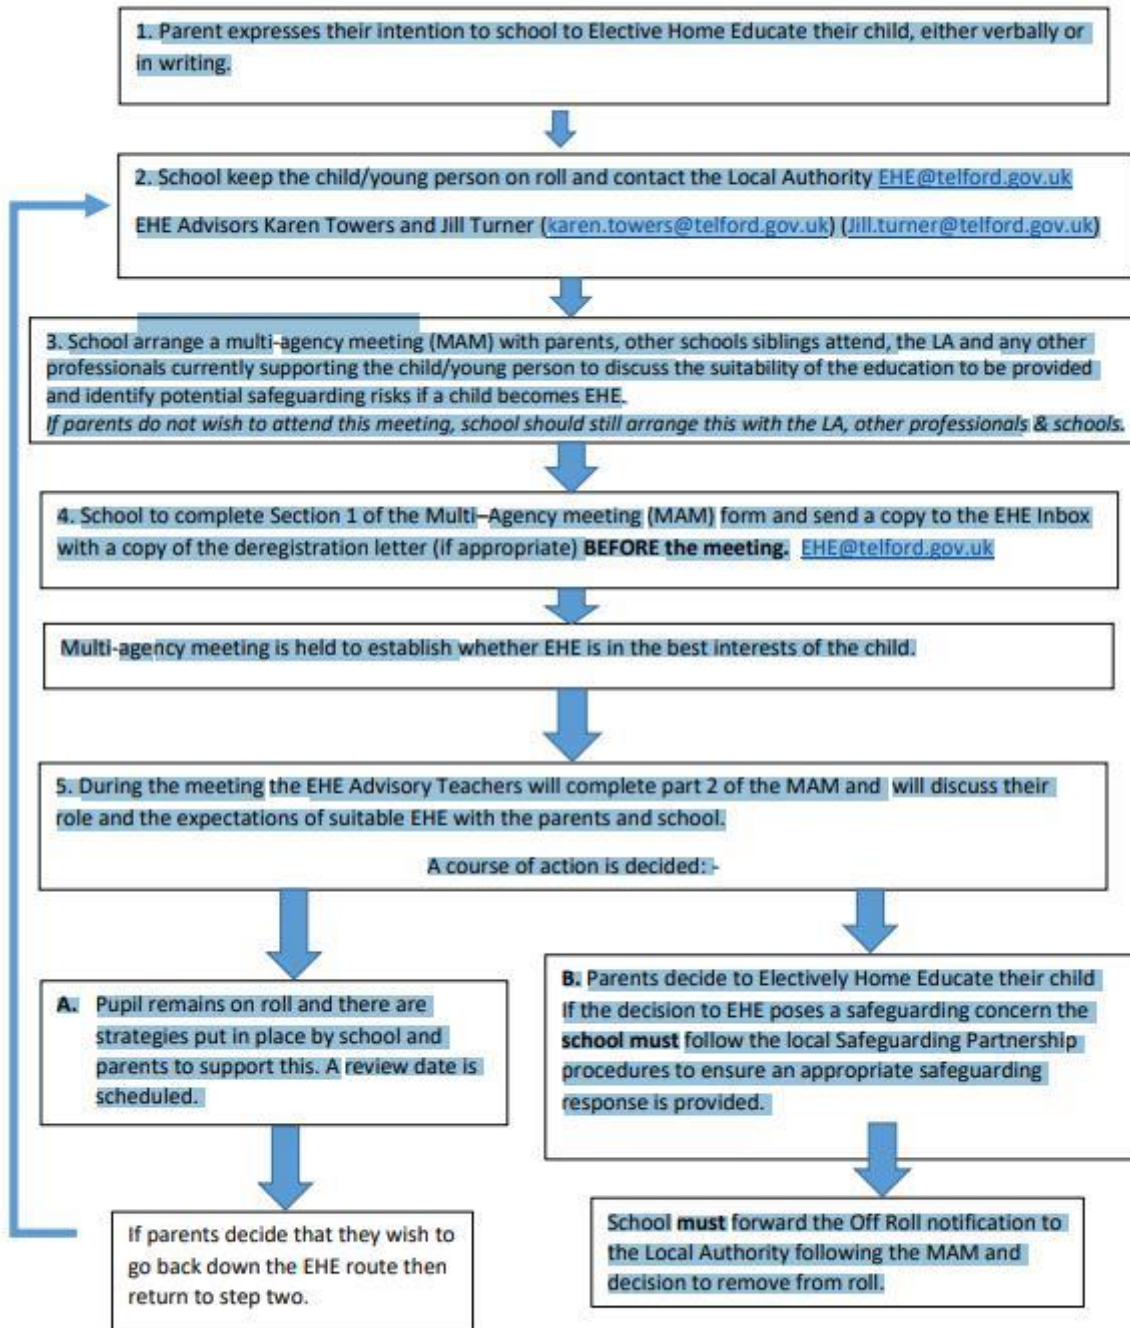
1. Parent expresses their intention to school to Elective Home Educate their child, either verbally or in writing.

2. School keep the child/young person on roll and contact the Local Authority EHE@telford.gov.uk

EHE Advisors Karen Towers and Jill Turner (karen.towers@telford.gov.uk) (Jill.turner@telford.gov.uk)

3. School arrange a multi-agency meeting (MAM) with parents, other schools siblings attend, the LA and any other professionals currently supporting the child/young person to discuss the suitability of the education to be provided and identify potential safeguarding risks if a child becomes EHE.
*If parents do not wish to attend this meeting, school should still arrange this with the LA, other professionals & schools.*

4. School to complete Section 1 of the Multi–Agency meeting (MAM) form and send a copy to the EHE Inbox with a copy of the deregistration letter (if appropriate) **BEFORE the meeting.** EHE@telford.gov.uk

Multi-agency meeting is held to establish whether EHE is in the best interests of the child.

5. During the meeting the EHE Advisory Teachers will complete part 2 of the MAM and will discuss their role and the expectations of suitable EHE with the parents and school.

A course of action is decided: -

**A.** Pupil remains on roll and there are strategies put in place by school and parents to support this. A review date is scheduled.

If parents decide that they wish to go back down the EHE route then return to step two.

**B.** Parents decide to Electively Home Educate their child If the decision to EHE poses a safeguarding concern the **school must** follow the local Safeguarding Partnership procedures to ensure an appropriate safeguarding response is provided.

School **must** forward the Off Roll notification to the Local Authority following the MAM and decision to remove from roll.